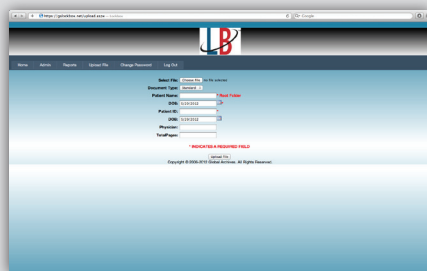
https://globalarchives.net/upload.aspx - Archives

Google

LB

Home Admin Reports Upload File Change Password Log Out

Select File: Choose File no file selected
Document Type: General
Patient Name: * Root Folder
DOS: 5/19/2012 *
Patient ID:
DOB: 5/19/2012
Physician:
Total Pages:

* INDICATES A REQUIRED FIELD

Upload File

Copyright © 2006-2011 Global Archives. All Rights Reserved.